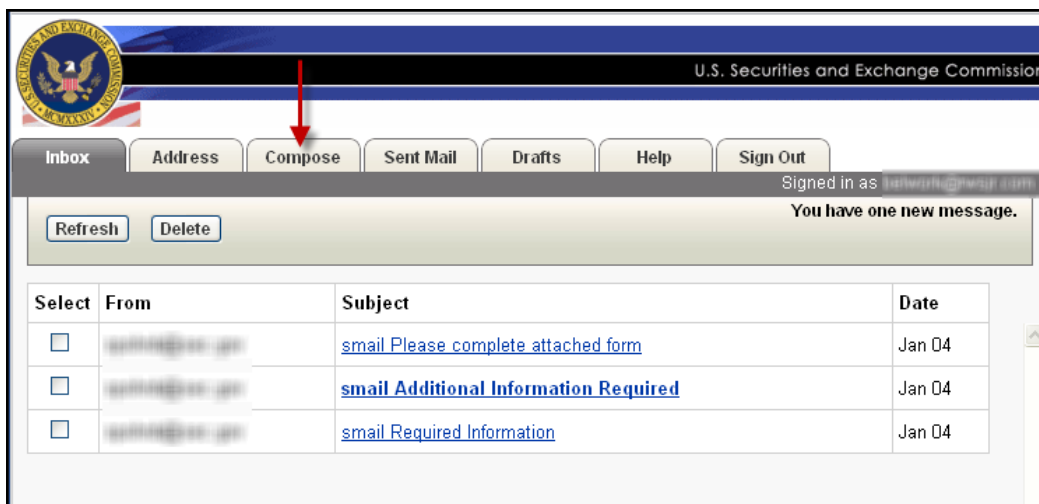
SECURITIES AND EXCHANGE COMMISSION
MCMXXXIV

U.S. Securities and Exchange Commissio

Inbox | Address | Compose | Sent Mail | Drafts | Help | Sign Out

Signed in as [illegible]

Refresh Delete

You have one new message.

| Select | From | Subject | Date |
|---|---|---|---|
| ☐ | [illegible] | smail Please complete attached form | Jan 04 |
| ☐ | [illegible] | **smail Additional Information Required** | Jan 04 |
| ☐ | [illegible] | smail Required Information | Jan 04 |